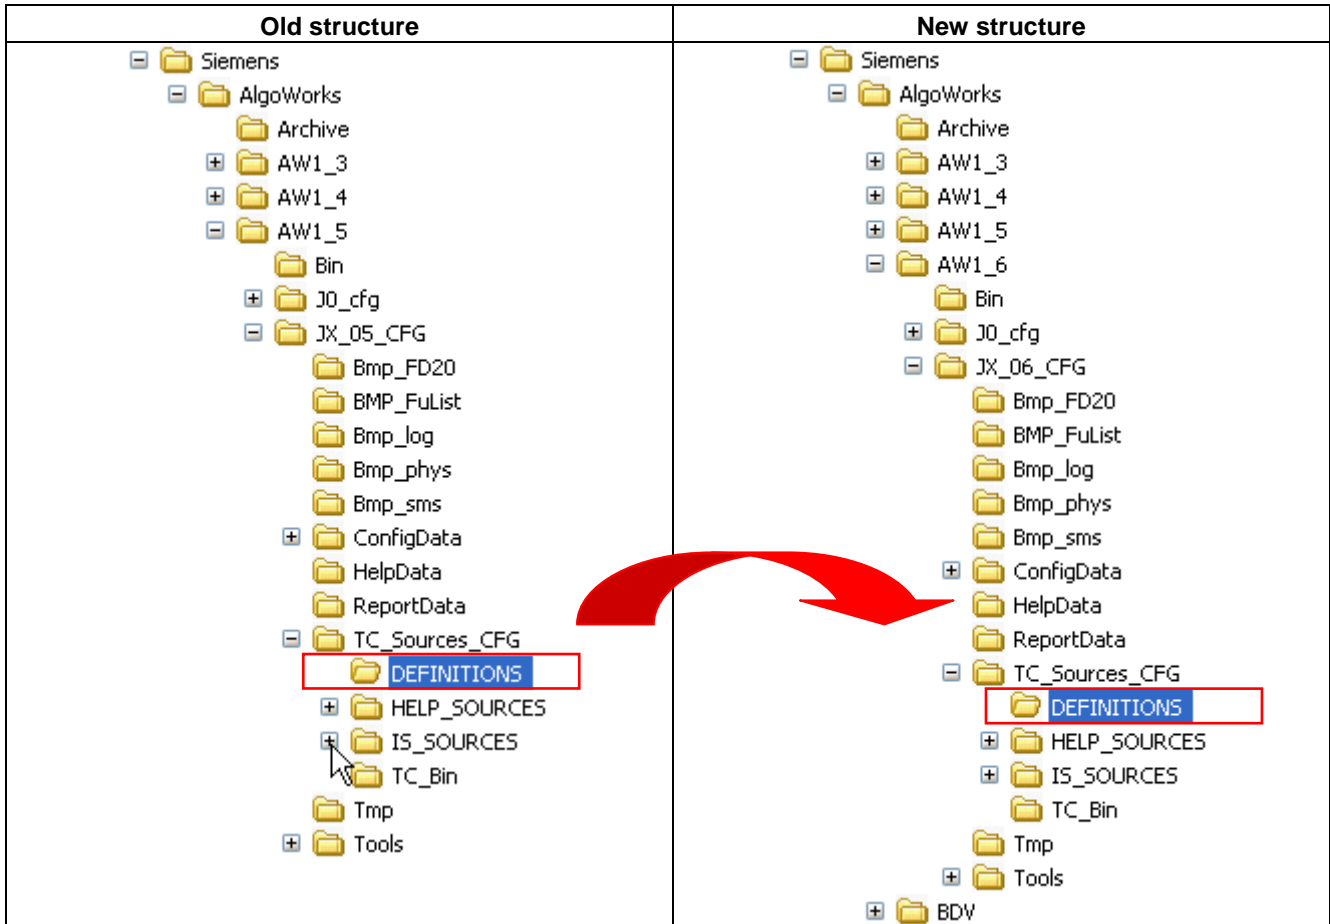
| Old structure | New structure |
|---|---|
| Siemens<br>AlgoWorks<br>Archive<br>AW1_3<br>AW1_4<br>AW1_5<br>Bin<br>J0_cfg<br>JX_05_CFG<br>Bmp_FD20<br>BMP_FuList<br>Bmp_log<br>Bmp_phys<br>Bmp_sms<br>ConfigData<br>HelpData<br>ReportData<br>TC_Sources_CFG<br>DEFINITIONS<br>HELP_SOURCES<br>IS_SOURCES<br>TC_Bin<br>Tmp<br>Tools | Siemens<br>AlgoWorks<br>Archive<br>AW1_3<br>AW1_4<br>AW1_5<br>AW1_6<br>Bin<br>J0_cfg<br>JX_06_CFG<br>Bmp_FD20<br>BMP_FuList<br>Bmp_log<br>Bmp_phys<br>Bmp_sms<br>ConfigData<br>HelpData<br>ReportData<br>TC_Sources_CFG<br>DEFINITIONS<br>HELP_SOURCES<br>IS_SOURCES<br>TC_Bin<br>Tmp<br>Tools<br>BDV |